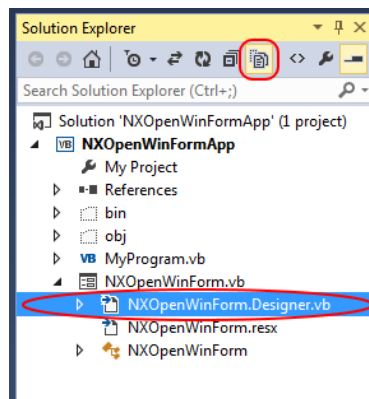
Solution Explorer

Search Solution Explorer (Ctrl+;)

Solution 'NXOpenWinFormApp' (1 project)
NXOpenWinFormApp
My Project
References
bin
obj
MyProgram.vb
NXOpenWinForm.vb
NXOpenWinForm.Designer.vb
NXOpenWinForm.resx
NXOpenWinForm